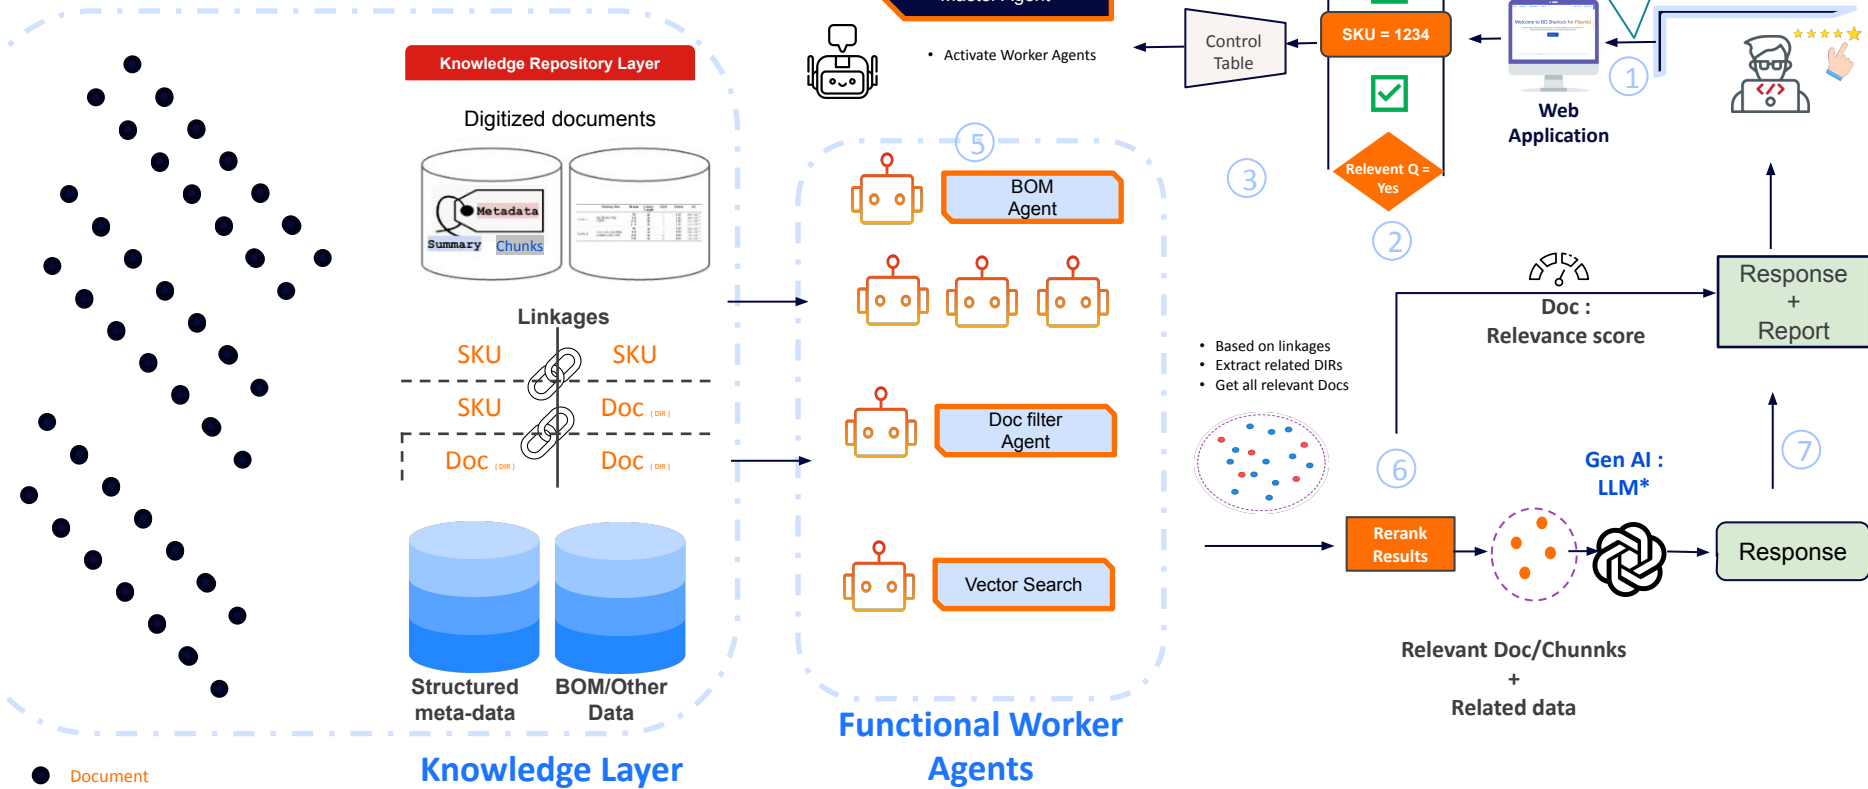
Master Agent

Activate Worker Agents

Control Table

SKU = 1234

Relevent Q = Yes

Web Application

1

2

3

Knowledge Repository Layer

Digitized documents

Metadata

Summary

Chunks

Linkages

SKU

SKU

SKU

Doc (DIR)

Doc (DIR)

Doc (DIR)

Structured meta-data

BOM/Other Data

Knowledge Layer

Document

5

BOM Agent

Doc filter Agent

Vector Search

Functional Worker Agents

Based on linkages
Extract related DIRs
Get all relevant Docs

Doc : Relevance score

Response + Report

6

7

Gen AI : LLM*

Rerank Results

Response

Relevant Doc/Chunnks + Related data